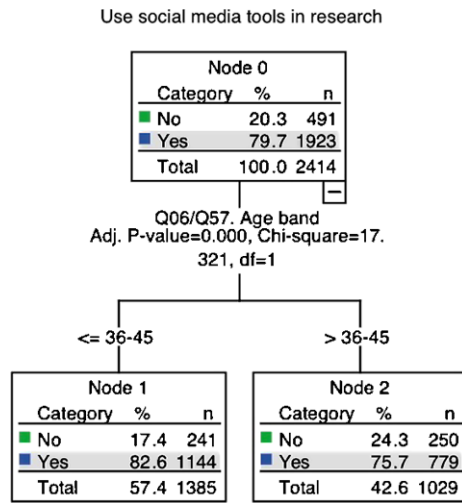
Use social media tools in research

Node 0

| Category | % | n |
|---|---|---|
| No | 20.3 | 491 |
| Yes | 79.7 | 1923 |
| Total | 100.0 | 2414 |

−

Q06/Q57. Age band
Adj. P-value=0.000, Chi-square=17.321, df=1

<= 36-45

> 36-45

Node 1

| Category | % | n |
|---|---|---|
| No | 17.4 | 241 |
| Yes | 82.6 | 1144 |
| Total | 57.4 | 1385 |

Node 2

| Category | % | n |
|---|---|---|
| No | 24.3 | 250 |
| Yes | 75.7 | 779 |
| Total | 42.6 | 1029 |